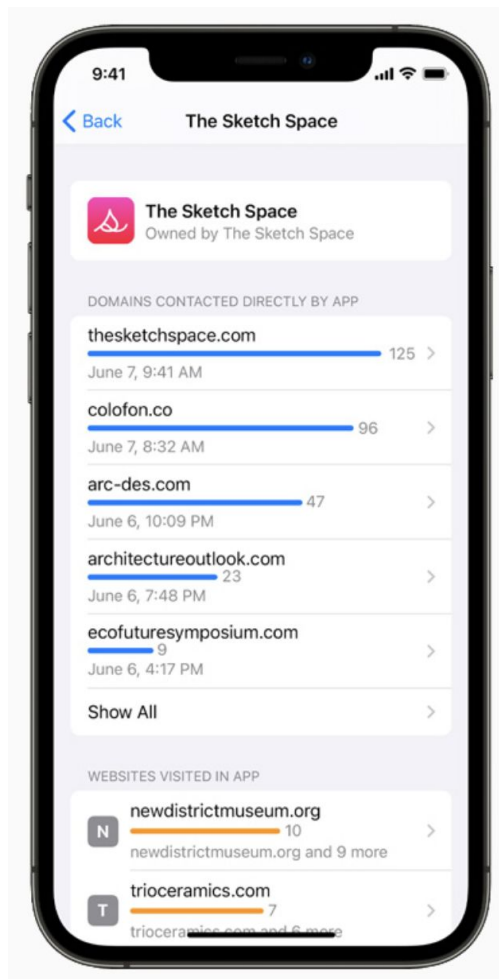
9:41

Back

The Sketch Space

The Sketch Space
Owned by The Sketch Space

DOMAINS CONTACTED DIRECTLY BY APP

thesketchspace.com
125
June 7, 9:41 AM

colofon.co
96
June 7, 8:32 AM

arc-des.com
47
June 6, 10:09 PM

architectureoutlook.com
23
June 6, 7:48 PM

ecofuturesymposium.com
9
June 6, 4:17 PM

Show All

WEBSITES VISITED IN APP

N
newdistrictmuseum.org
10
newdistrictmuseum.org and 9 more

T
trioceramics.com
7
trioceram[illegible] and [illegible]